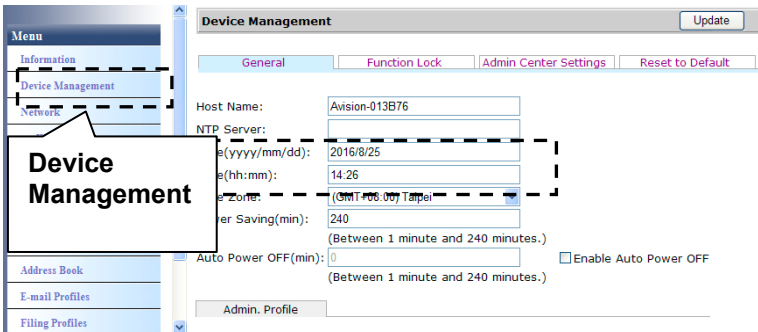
Menu
Information
Device Management
Network
Address Book
E-mail Profiles
Filing Profiles

Device Management
Update

General | Function Lock | Admin Center Settings | Reset to Default

Device Management

Host Name: Avision-013B76
NTP Server:
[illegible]e(yyyy/mm/dd): 2016/8/25
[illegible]e(hh:mm): 14:26
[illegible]e Zone: (GMT+08:00) Taipei
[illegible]er Saving(min): 240
(Between 1 minute and 240 minutes.)
Auto Power OFF(min): 0
Enable Auto Power OFF
(Between 1 minute and 240 minutes.)

Admin. Profile